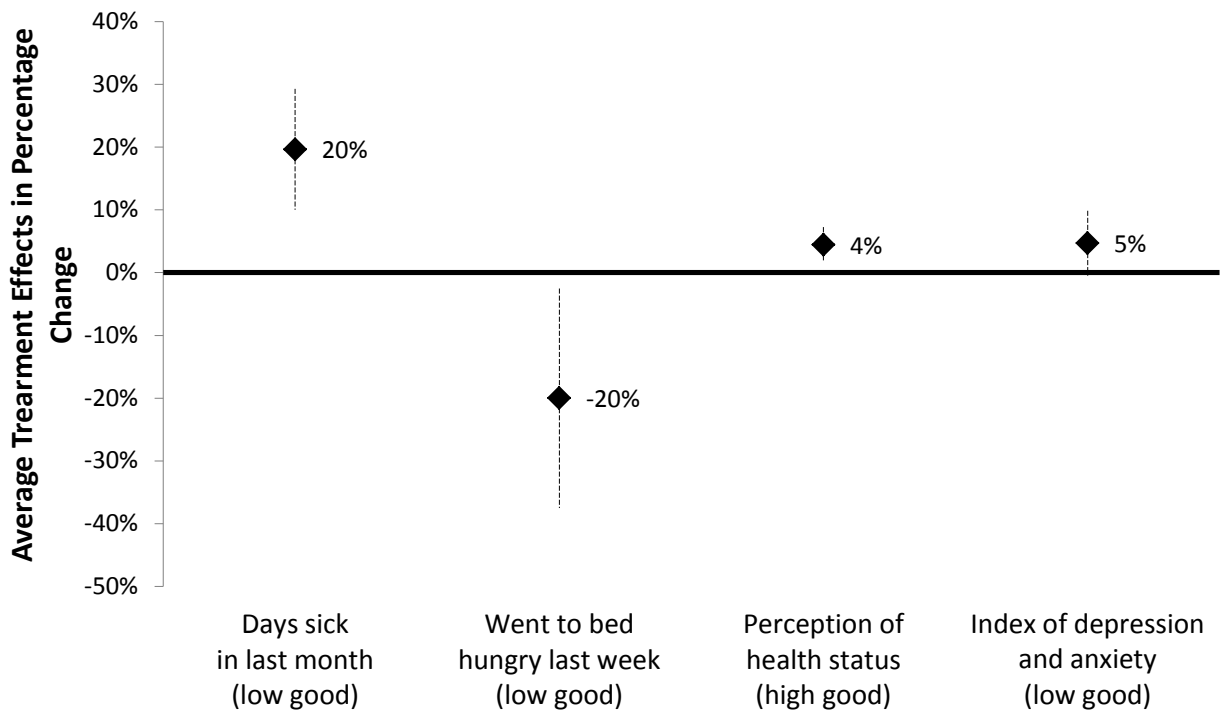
Average Trearment Effects in Percentage Change

40%
30%
20%
10%
0%
-10%
-20%
-30%
-40%
-50%

20%
-20%
4%
5%

Days sick in last month (low good)

Went to bed hungry last week (low good)

Perception of health status (high good)

Index of depression and anxiety (low good)